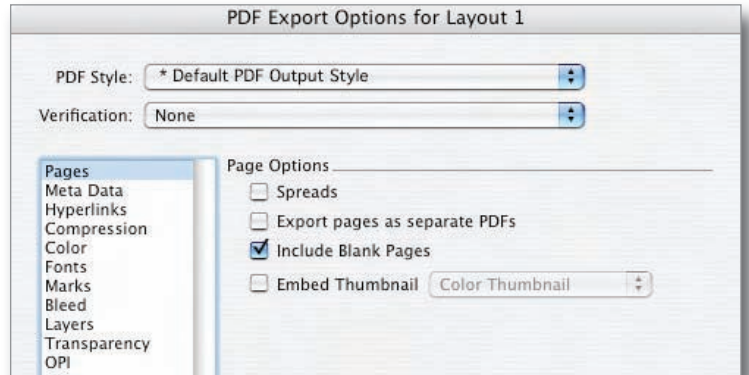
PDF Export Options for Layout 1

PDF Style: * Default PDF Output Style

Verification: None

Pages
Meta Data
Hyperlinks
Compression
Color
Fonts
Marks
Bleed
Layers
Transparency
OPI

Page Options

Spreads

Export pages as separate PDFs

Include Blank Pages

Embed Thumbnail Color Thumbnail